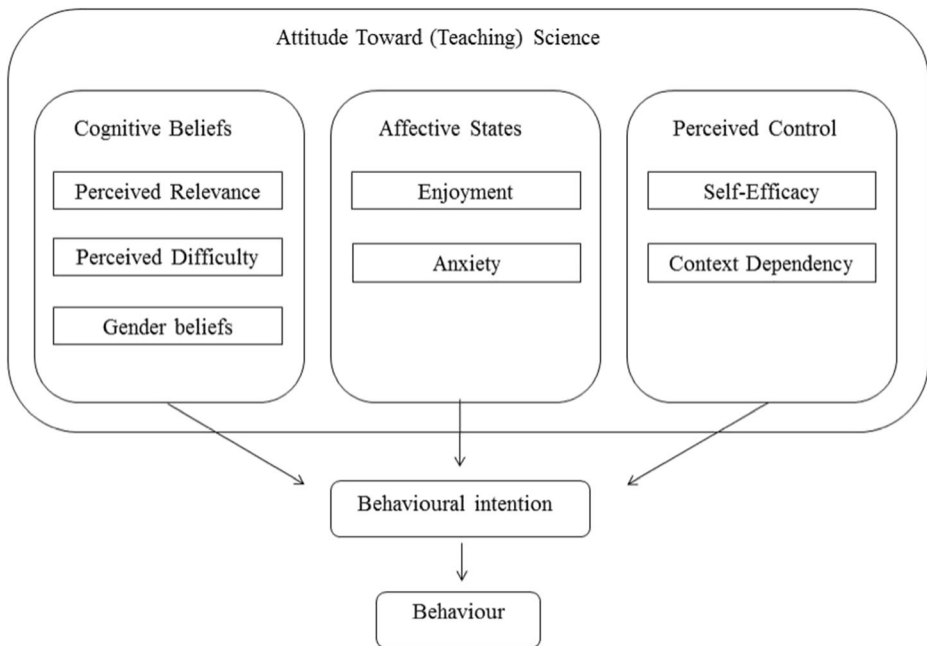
Attitude Toward (Teaching) Science

Cognitive Beliefs

Perceived Relevance

Perceived Difficulty

Gender beliefs

Affective States

Enjoyment

Anxiety

Perceived Control

Self-Efficacy

Context Dependency

Behavioural intention

Behaviour